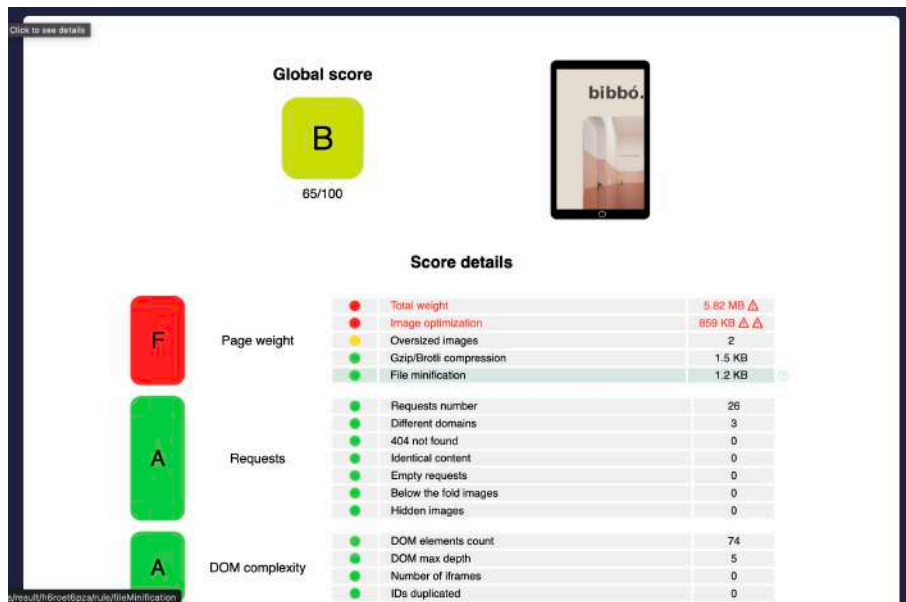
Click to see details

Global score

B

65/100

bibbó.

Score details

F

Page weight

| | | |
|---|---|---|
| ● | Total weight | 5.82 MB ⚠ |
| ● | Image optimization | 859 KB ⚠ ⚠ |
| ● | Oversized images | 2 |
| ● | Gzip/Brotli compression | 1.5 KB |
| ● | File minification | 1.2 KB |

A

Requests

| | | |
|---|---|---|
| ● | Requests number | 26 |
| ● | Different domains | 3 |
| ● | 404 not found | 0 |
| ● | Identical content | 0 |
| ● | Empty requests | 0 |
| ● | Below the fold images | 0 |
| ● | Hidden images | 0 |

A

DOM complexity

| | | |
|---|---|---|
| ● | DOM elements count | 74 |
| ● | DOM max depth | 5 |
| ● | Number of iframes | 0 |
| ● | IDs duplicated | 0 |

s/result/h6roet6pza/rule/fileMinification